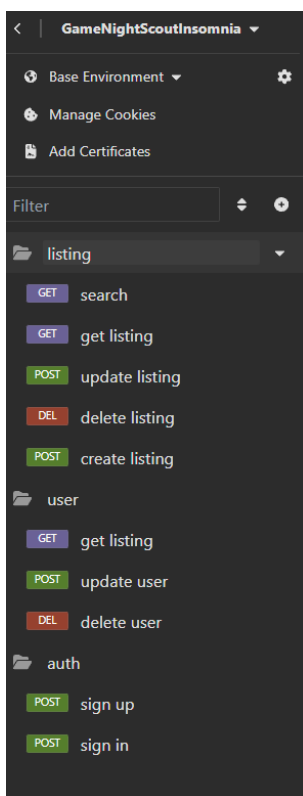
GameNightScoutInsomnia

Base Environment

Manage Cookies

Add Certificates

Filter

listing

GET search

GET get listing

POST update listing

DEL delete listing

POST create listing

user

GET get listing

POST update user

DEL delete user

auth

POST sign up

POST sign in